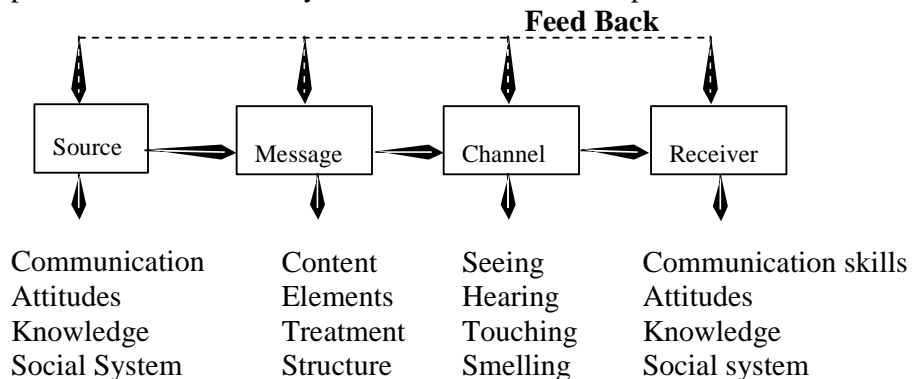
Feed Back

Source

Message

Channel

Receiver

Communication
Attitudes
Knowledge
Social System

Content
Elements
Treatment
Structure

Seeing
Hearing
Touching
Smelling

Communication skills
Attitudes
Knowledge
Social system